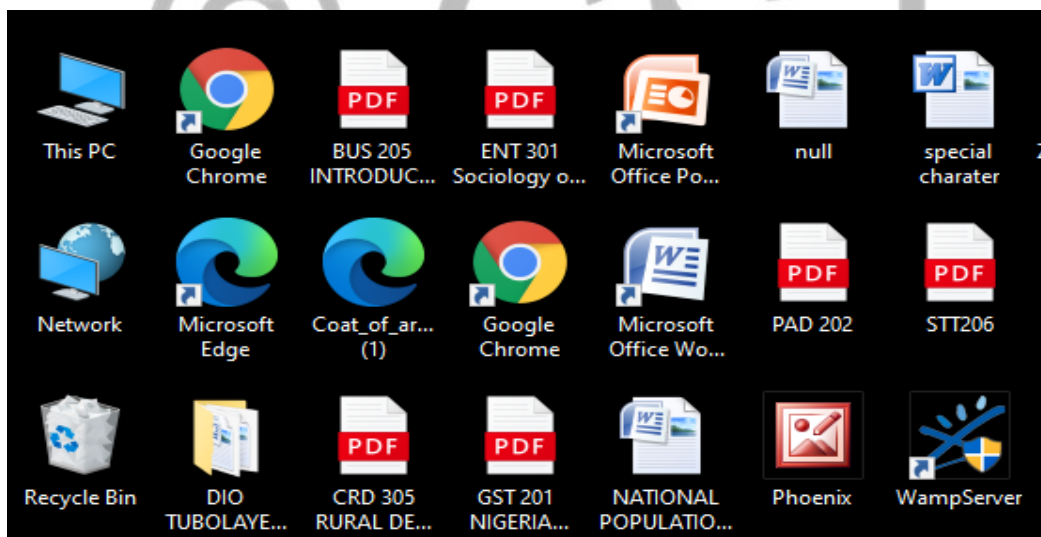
This PC

Google Chrome

PDF
BUS 205 INTRODUC...

PDF
ENT 301 Sociology o...

Microsoft Office Po...

null

special charater

Network

Microsoft Edge

Coat_of_ar... (1)

Google Chrome

Microsoft Office Wo...

PDF
PAD 202

PDF
STT206

Recycle Bin

DIO TUBOLAYE...

PDF
CRD 305 RURAL DE...

PDF
GST 201 NIGERIA...

NATIONAL POPULATIO...

Phoenix

WampServer